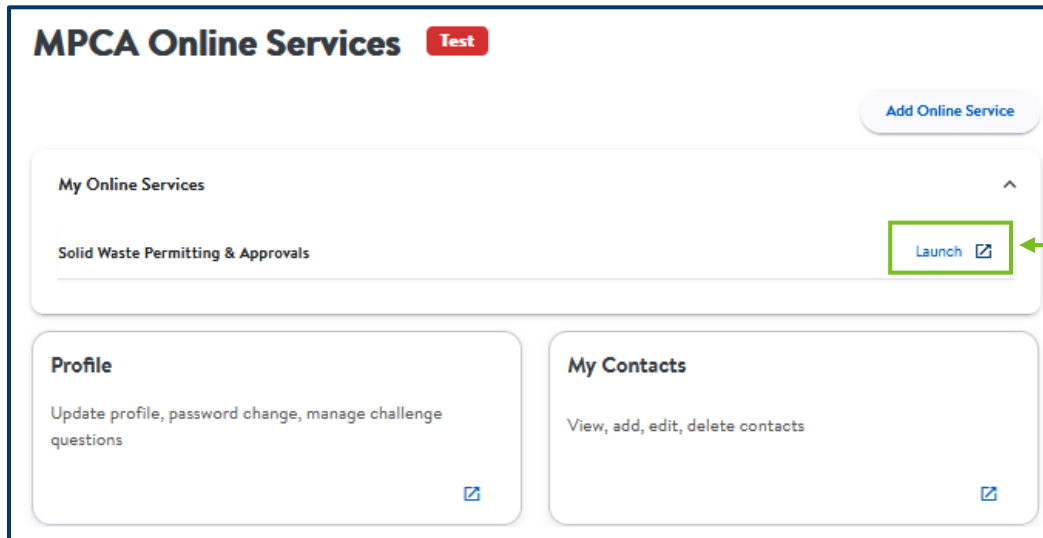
MPCA Online Services Test

Add Online Service

My Online Services

Solid Waste Permitting & Approvals

Launch

Profile

Update profile, password change, manage challenge questions

My Contacts

View, add, edit, delete contacts